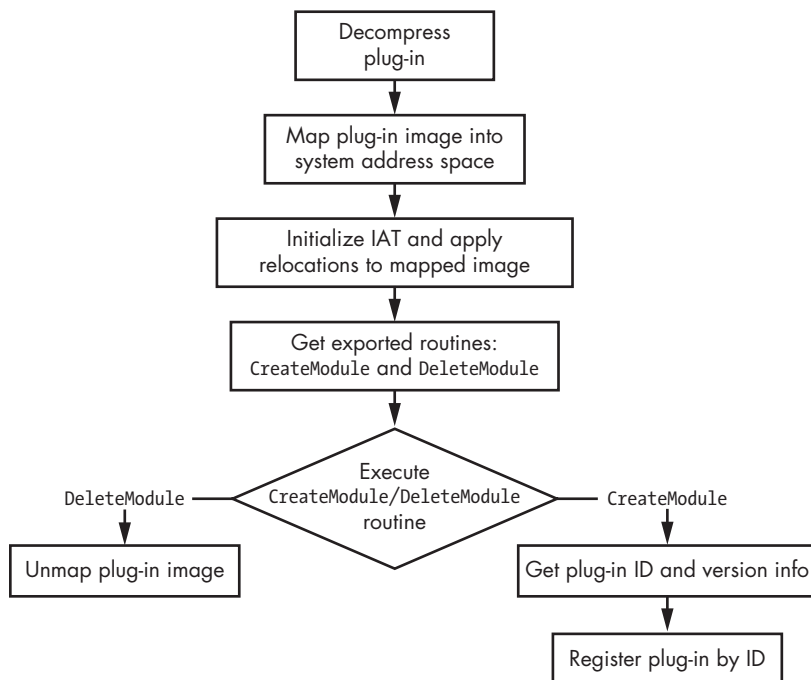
Decompress plug-in

Map plug-in image into system address space

Initialize IAT and apply relocations to mapped image

Get exported routines: CreateModule and DeleteModule

Execute CreateModule/DeleteModule routine

DeleteModule

CreateModule

Unmap plug-in image

Get plug-in ID and version info

Register plug-in by ID